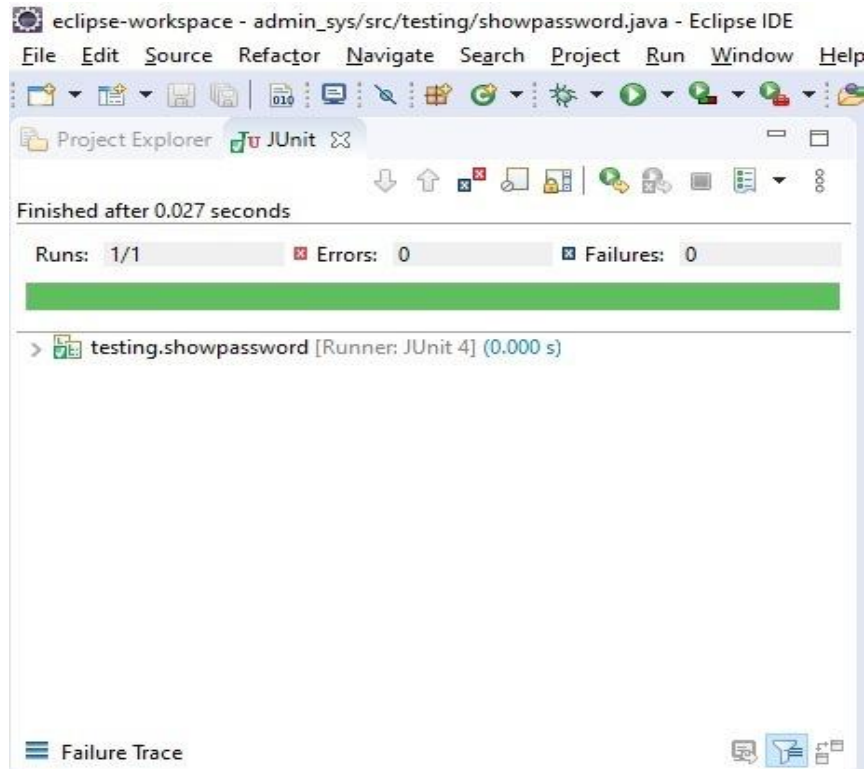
eclipse-workspace - admin_sys/src/testing/showpassword.java - Eclipse IDE
File Edit Source Refactor Navigate Search Project Run Window Help

Project Explorer JUnit

Finished after 0.027 seconds

Runs: 1/1 Errors: 0 Failures: 0

testing.showpassword [Runner: JUnit 4] (0.000 s)

Failure Trace